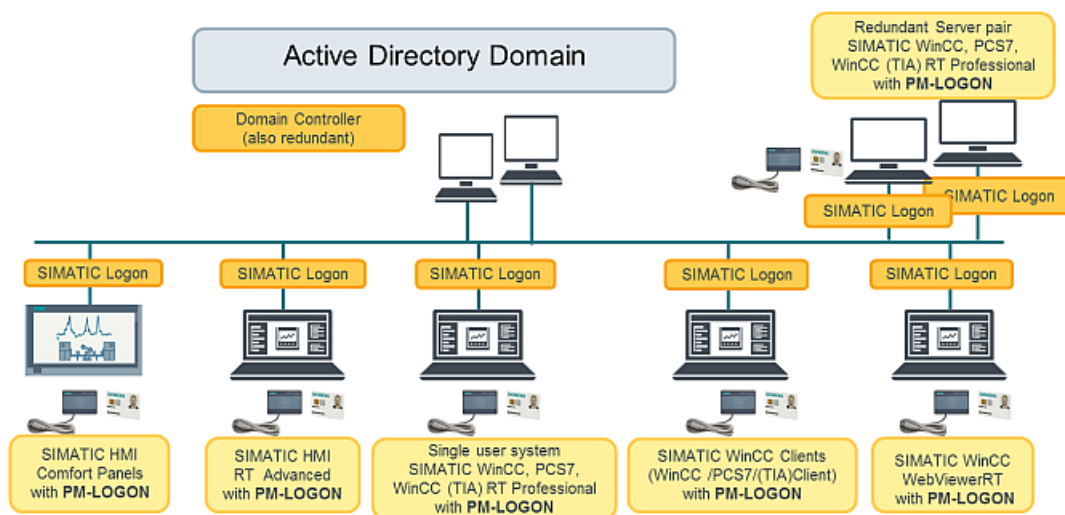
Active Directory Domain

Domain Controller (also redundant)

Redundant Server pair SIMATIC WinCC, PCS7, WinCC (TIA) RT Professional with **PM-LOGON**

SIMATIC Logon

SIMATIC Logon

SIMATIC Logon

SIMATIC Logon

SIMATIC Logon

SIMATIC Logon

SIMATIC Logon

SIMATIC HMI Comfort Panels with **PM-LOGON**

SIMATIC HMI RT Advanced with **PM-LOGON**

Single user system SIMATIC WinCC, PCS7, WinCC (TIA) RT Professional with **PM-LOGON**

SIMATIC WinCC Clients (WinCC /PCS7/(TIA)Client) with **PM-LOGON**

SIMATIC WinCC WebViewerRT with **PM-LOGON**